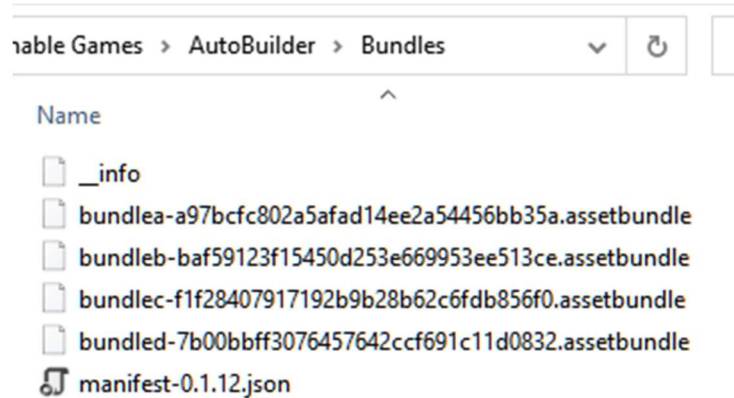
nable Games > AutoBuilder > Bundles

Name

__info
bundlea-a97bcfc802a5afad14ee2a54456bb35a.assetbundle
bundleb-baf59123f15450d253e669953ee513ce.assetbundle
bundlec-f1f28407917192b9b28b62c6fdb856f0.assetbundle
bundled-7b00bbff3076457642ccf691c11d0832.assetbundle
manifest-0.1.12.json